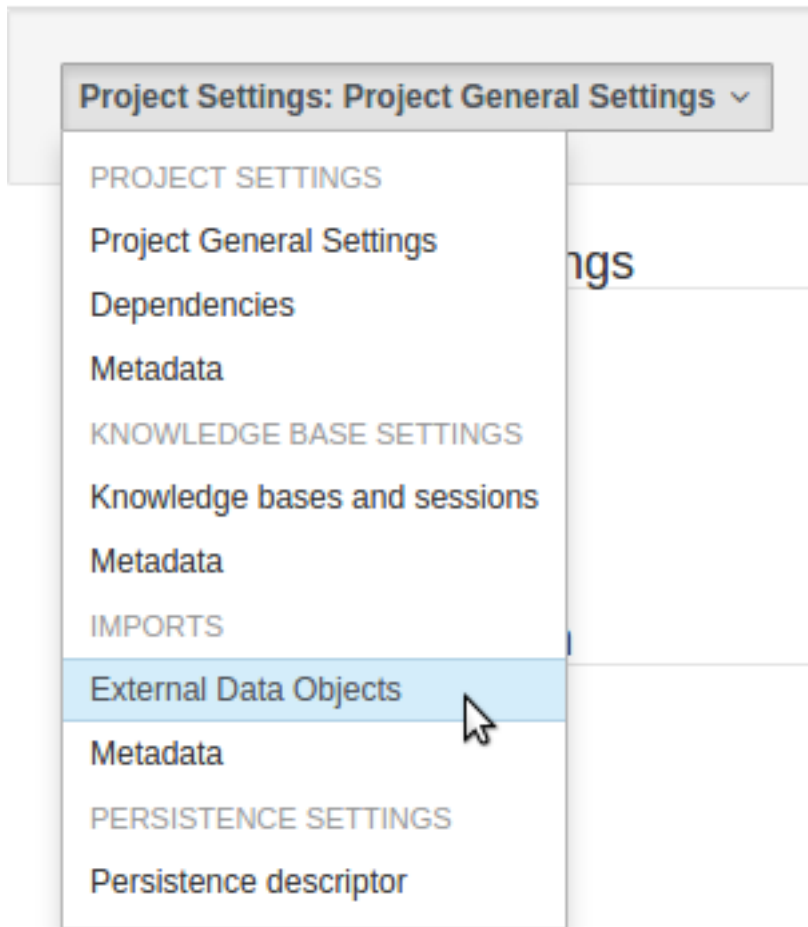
Project Settings: Project General Settings

PROJECT SETTINGS
Project General Settings
Dependencies
Metadata
KNOWLEDGE BASE SETTINGS
Knowledge bases and sessions
Metadata
IMPORTS
External Data Objects
Metadata
PERSISTENCE SETTINGS
Persistence descriptor

ngs